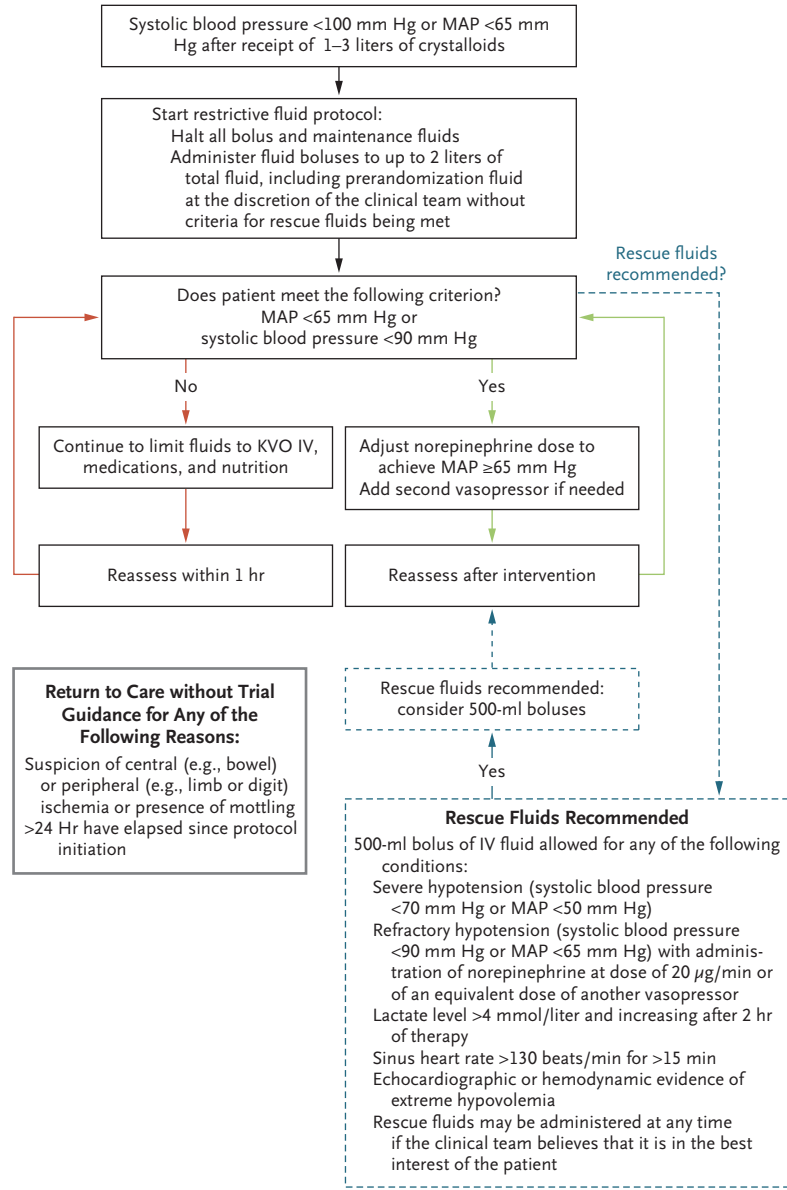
Systolic blood pressure <100 mm Hg or MAP <65 mm Hg after receipt of 1–3 liters of crystalloids

Start restrictive fluid protocol:
Halt all bolus and maintenance fluids
Administer fluid boluses to up to 2 liters of total fluid, including prerandomization fluid at the discretion of the clinical team without criteria for rescue fluids being met

Rescue fluids recommended?

Does patient meet the following criterion?
MAP <65 mm Hg or
systolic blood pressure <90 mm Hg

No

Yes

Continue to limit fluids to KVO IV, medications, and nutrition

Adjust norepinephrine dose to achieve MAP ≥65 mm Hg
Add second vasopressor if needed

Reassess within 1 hr

Reassess after intervention

Return to Care without Trial Guidance for Any of the Following Reasons:
Suspicion of central (e.g., bowel) or peripheral (e.g., limb or digit) ischemia or presence of mottling
>24 Hr have elapsed since protocol initiation

Rescue fluids recommended: consider 500-ml boluses

Yes

Rescue Fluids Recommended
500-ml bolus of IV fluid allowed for any of the following conditions:
Severe hypotension (systolic blood pressure <70 mm Hg or MAP <50 mm Hg)
Refractory hypotension (systolic blood pressure <90 mm Hg or MAP <65 mm Hg) with administration of norepinephrine at dose of 20 $\mu$g/min or of an equivalent dose of another vasopressor
Lactate level >4 mmol/liter and increasing after 2 hr of therapy
Sinus heart rate >130 beats/min for >15 min
Echocardiographic or hemodynamic evidence of extreme hypovolemia
Rescue fluids may be administered at any time if the clinical team believes that it is in the best interest of the patient